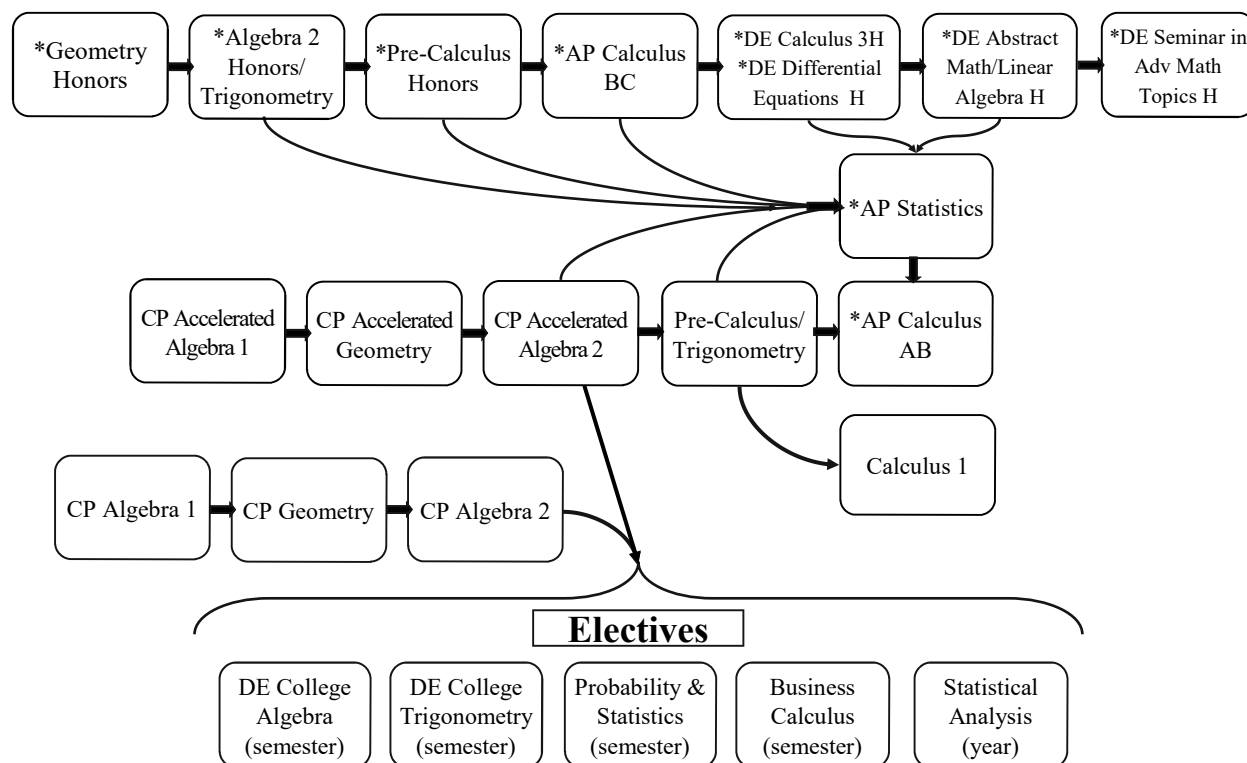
*Geometry Honors

*Algebra 2 Honors/ Trigonometry

*Pre-Calculus Honors

*AP Calculus BC

*DE Calculus 3H
*DE Differential Equations H

*DE Abstract Math/Linear Algebra H

*DE Seminar in Adv Math Topics H

*AP Statistics

CP Accelerated Algebra 1

CP Accelerated Geometry

CP Accelerated Algebra 2

Pre-Calculus/ Trigonometry

*AP Calculus AB

Calculus 1

CP Algebra 1

CP Geometry

CP Algebra 2

Electives

DE College Algebra (semester)

DE College Trigonometry (semester)

Probability & Statistics (semester)

Business Calculus (semester)

Statistical Analysis (year)